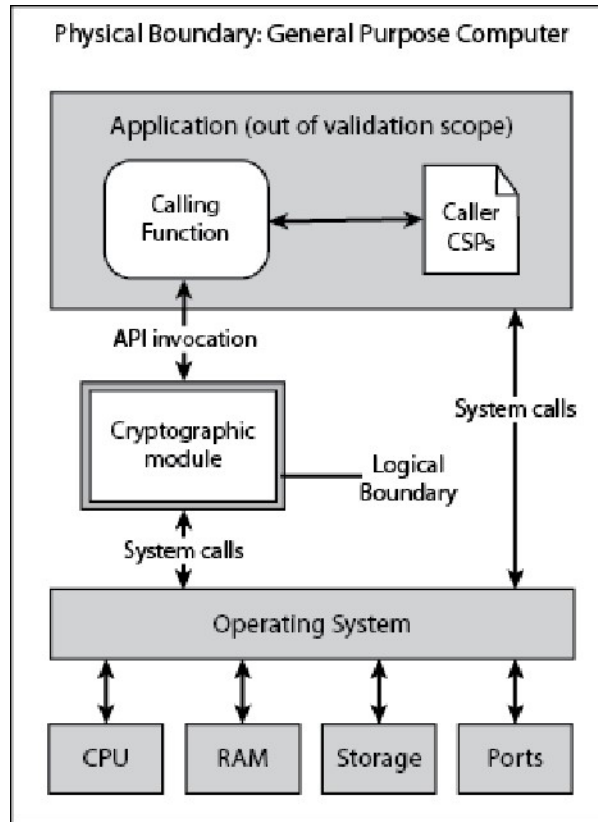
Physical Boundary: General Purpose Computer

Application (out of validation scope)

Calling Function

Caller CSPs

API invocation

Cryptographic module

Logical Boundary

System calls

System calls

Operating System

CPU

RAM

Storage

Ports